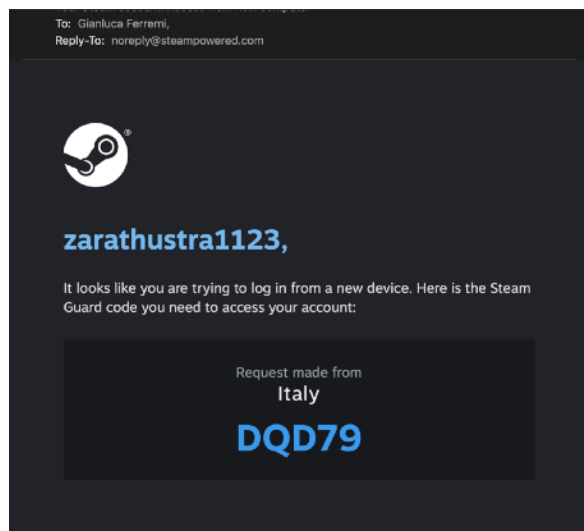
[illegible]
To: Gianluca Ferremi,
Reply-To: noreply@steampowered.com

®

zarathustra1123,

It looks like you are trying to log in from a new device. Here is the Steam Guard code you need to access your account:

Request made from
Italy
DQD79